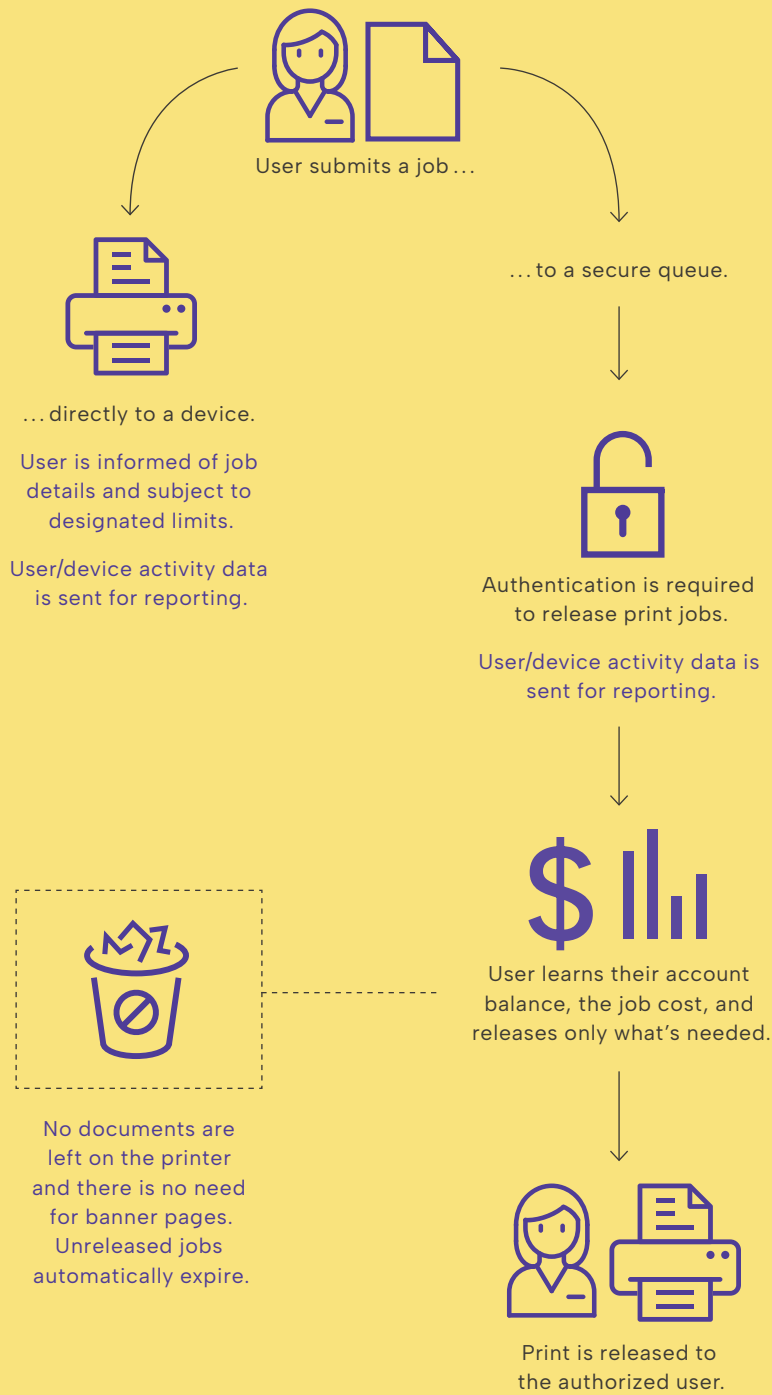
User submits a job . . .

. . . directly to a device.

User is informed of job details and subject to designated limits.

User/device activity data is sent for reporting.

. . . to a secure queue.

Authentication is required to release print jobs.

User/device activity data is sent for reporting.

$

User learns their account balance, the job cost, and releases only what's needed.

No documents are left on the printer and there is no need for banner pages. Unreleased jobs automatically expire.

Print is released to the authorized user.